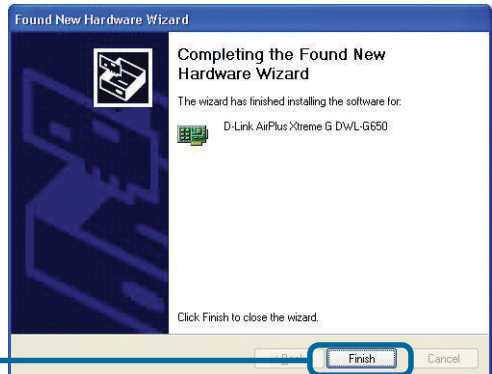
Found New Hardware Wizard

Completing the Found New Hardware Wizard

The wizard has finished installing the software for:

D-Link AirPlus Xtreme G DWL-G650

Click Finish to close the wizard.

< Back

Finish

Cancel